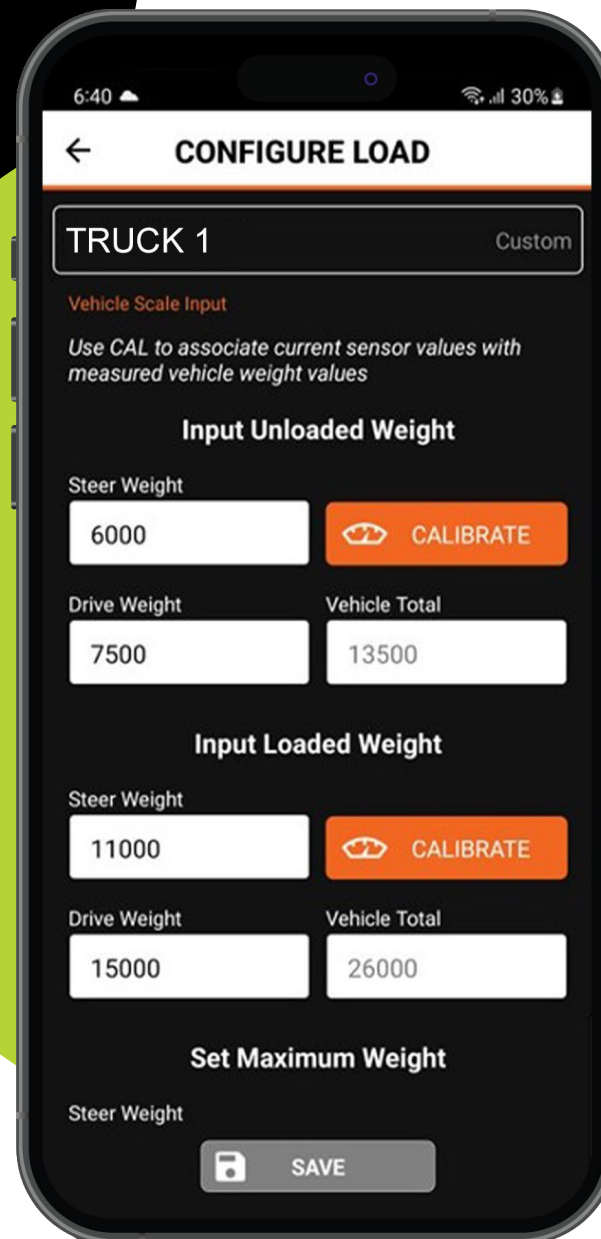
6:40 30%

← CONFIGURE LOAD

TRUCK 1 Custom

Vehicle Scale Input

Use CAL to associate current sensor values with measured vehicle weight values

Input Unloaded Weight

Steer Weight

6000

CALIBRATE

Drive Weight

7500

Vehicle Total

13500

Input Loaded Weight

Steer Weight

11000

CALIBRATE

Drive Weight

15000

Vehicle Total

26000

Set Maximum Weight

Steer Weight

SAVE